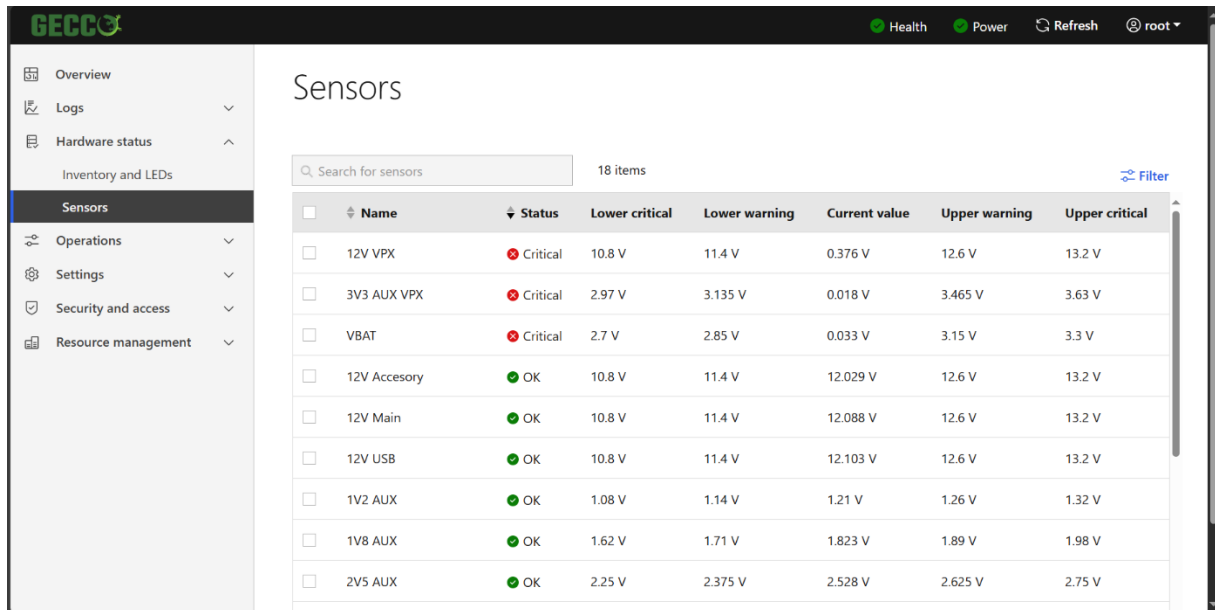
GECCO

Health Power Refresh root

Overview
Logs
Hardware status
Inventory and LEDs
Sensors
Operations
Settings
Security and access
Resource management

Sensors

Search for sensors

18 items

Filter

| Name | Status | Lower critical | Lower warning | Current value | Upper warning | Upper critical |
|---|---|---|---|---|---|---|
| 12V VPX | Critical | 10.8 V | 11.4 V | 0.376 V | 12.6 V | 13.2 V |
| 3V3 AUX VPX | Critical | 2.97 V | 3.135 V | 0.018 V | 3.465 V | 3.63 V |
| VBAT | Critical | 2.7 V | 2.85 V | 0.033 V | 3.15 V | 3.3 V |
| 12V Accesory | OK | 10.8 V | 11.4 V | 12.029 V | 12.6 V | 13.2 V |
| 12V Main | OK | 10.8 V | 11.4 V | 12.088 V | 12.6 V | 13.2 V |
| 12V USB | OK | 10.8 V | 11.4 V | 12.103 V | 12.6 V | 13.2 V |
| 1V2 AUX | OK | 1.08 V | 1.14 V | 1.21 V | 1.26 V | 1.32 V |
| 1V8 AUX | OK | 1.62 V | 1.71 V | 1.823 V | 1.89 V | 1.98 V |
| 2V5 AUX | OK | 2.25 V | 2.375 V | 2.528 V | 2.625 V | 2.75 V |